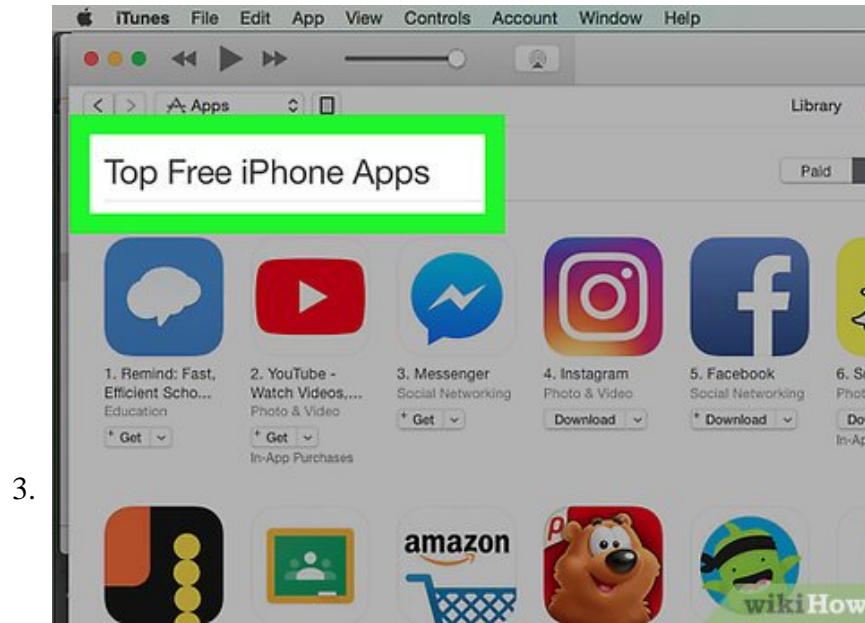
3.

iTunes File Edit App View Controls Account Window Help

Apps

Library

Top Free iPhone Apps

Paid

1. Remind: Fast, Efficient Scho...
Education
Get

2. YouTube - Watch Videos,...
Photo & Video
Get
In-App Purchases

3. Messenger
Social Networking
Get

4. Instagram
Photo & Video
Download

5. Facebook
Social Networking
Download

6. S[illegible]
Phot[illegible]
Do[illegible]
In-Ap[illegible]

amazon

wikiHow